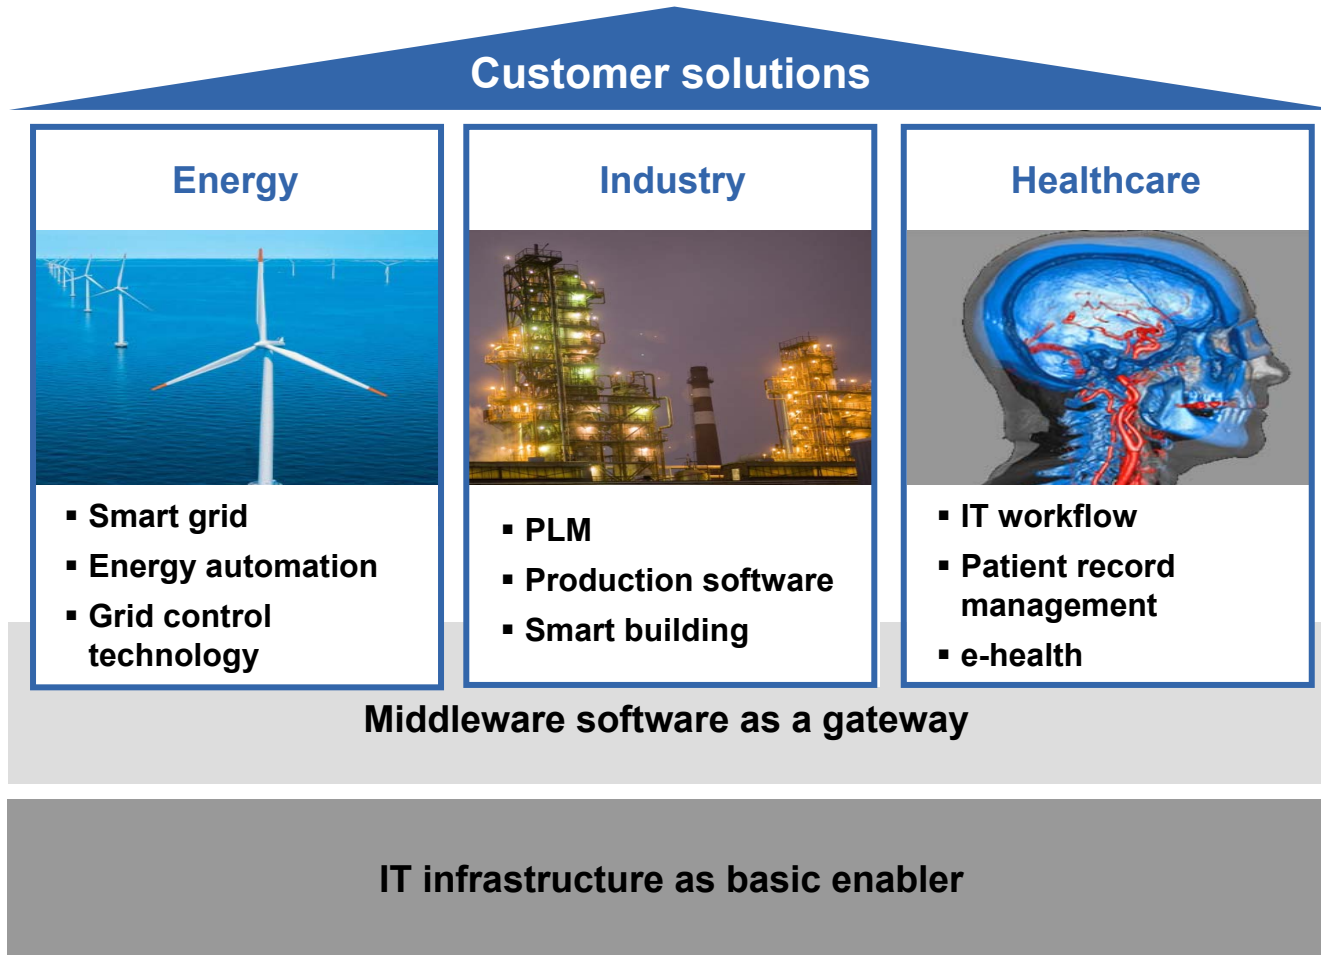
Customer solutions

Energy

▪ Smart grid
▪ Energy automation
▪ Grid control technology

Industry

▪ PLM
▪ Production software
▪ Smart building

Healthcare

▪ IT workflow
▪ Patient record management
▪ e-health

Middleware software as a gateway

IT infrastructure as basic enabler